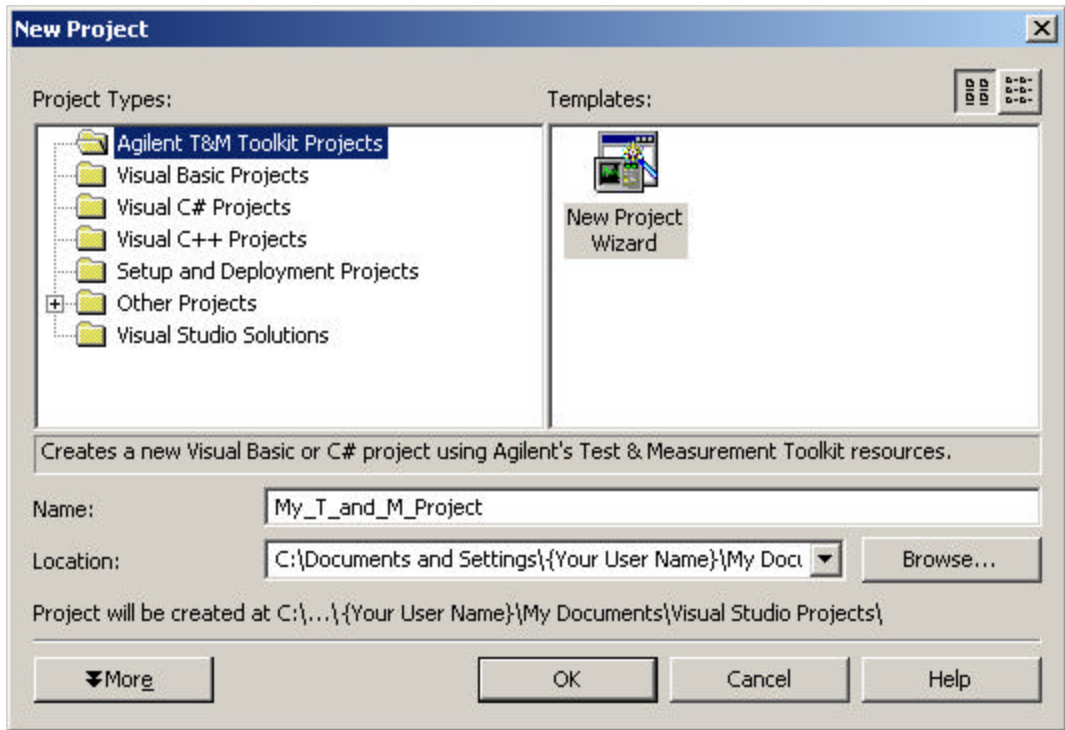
New Project

Project Types:

Templates:

Agilent T&M Toolkit Projects
Visual Basic Projects
Visual C# Projects
Visual C++ Projects
Setup and Deployment Projects
Other Projects
Visual Studio Solutions

New Project Wizard

Creates a new Visual Basic or C# project using Agilent's Test & Measurement Toolkit resources.

Name: My_T_and_M_Project

Location: C:\Documents and Settings\{Your User Name}\My Docu

Browse...

Project will be created at C:\...\{Your User Name}\My Documents\Visual Studio Projects\

More

OK

Cancel

Help